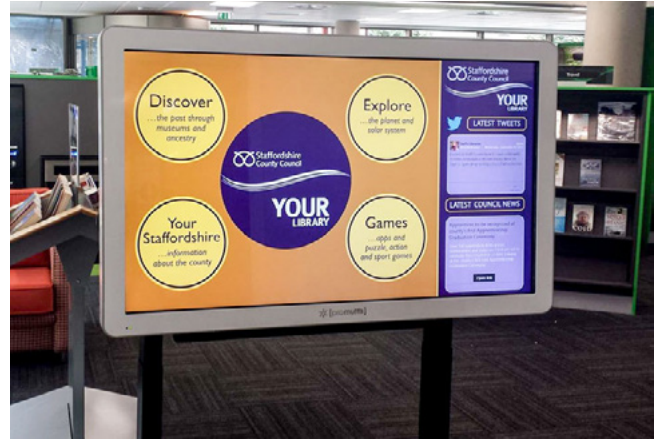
Discover
...the past through museums and ancestry

Explore
...the planet and solar system

Staffordshire County Council

YOUR LIBRARY

Your Staffordshire
...information about the county

Games
...apps and puzzle, action and sport games

Staffordshire County Council

YOUR LIBRARY

LATEST TWEETS

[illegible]

LATEST COUNCIL NEWS

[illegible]

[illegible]